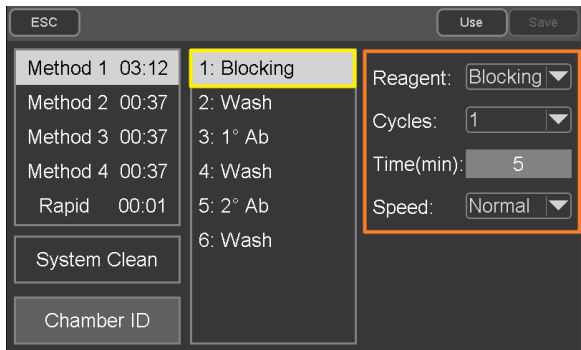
ESC

Use Save

Method 1 03:12
Method 2 00:37
Method 3 00:37
Method 4 00:37
Rapid 00:01

System Clean

Chamber ID

1: Blocking
2: Wash
3: 1° Ab
4: Wash
5: 2° Ab
6: Wash

Reagent: Blocking
Cycles: 1
Time(min): 5
Speed: Normal